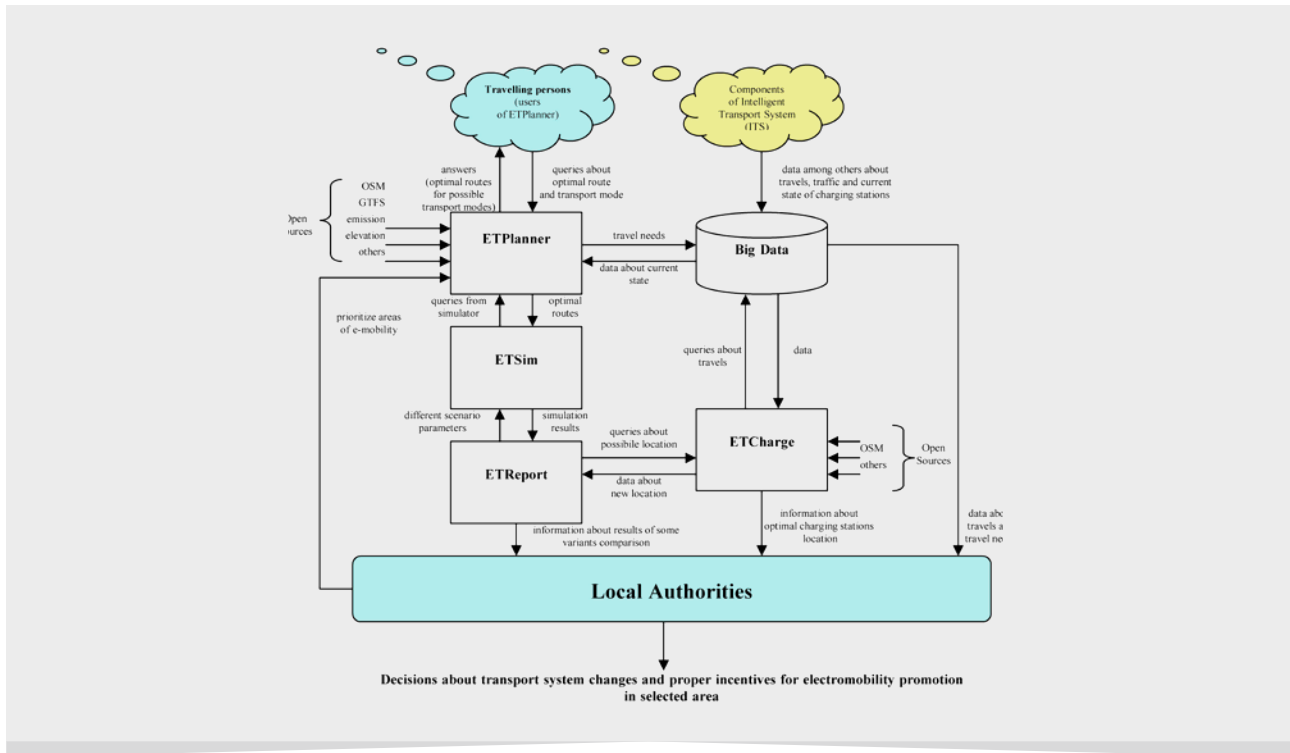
Travelling persons (users of ETPlanner)

Components of Intelligent Transport System (ITS)

answers (optimal routes for possible transport modes)

queries about optimal route and transport mode

data among others about travels, traffic and current state of charging stations

OSM
GTFS
emission
elevation
others

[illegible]pen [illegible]ources

ETPlanner

travel needs

Big Data

data about current state

queries from simulator

optimal routes

prioritize areas of e-mobility

ETSim

queries about travels

data

different scenario parameters

simulation results

queries about possibile location

ETCharge

OSM
others

Open Sources

ETReport

data about new location

information about results of some variants comparison

information about optimal charging stations location

data abo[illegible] travels a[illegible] travel ne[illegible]

Local Authorities

Decisions about transport system changes and proper incentives for electromobility promotion in selected area